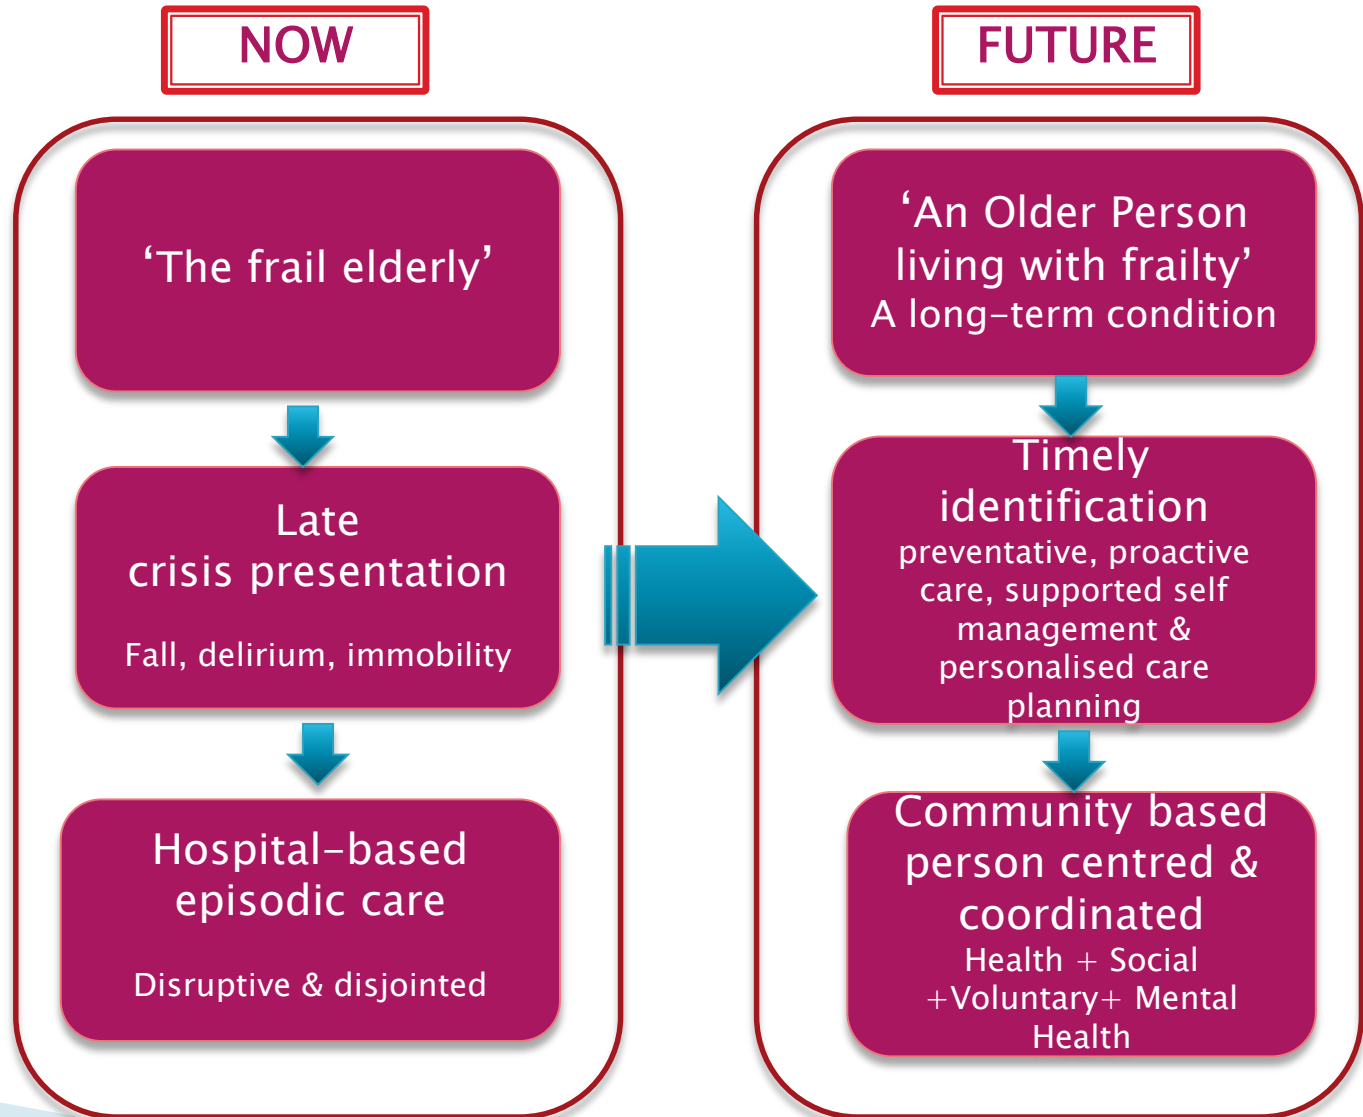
NOW

‘The frail elderly’

Late crisis presentation

Fall, delirium, immobility

Hospital-based episodic care

Disruptive & disjointed

FUTURE

‘An Older Person living with frailty’
A long-term condition

Timely identification
preventative, proactive care, supported self management & personalised care planning

Community based person centred & coordinated
Health + Social +Voluntary+ Mental Health